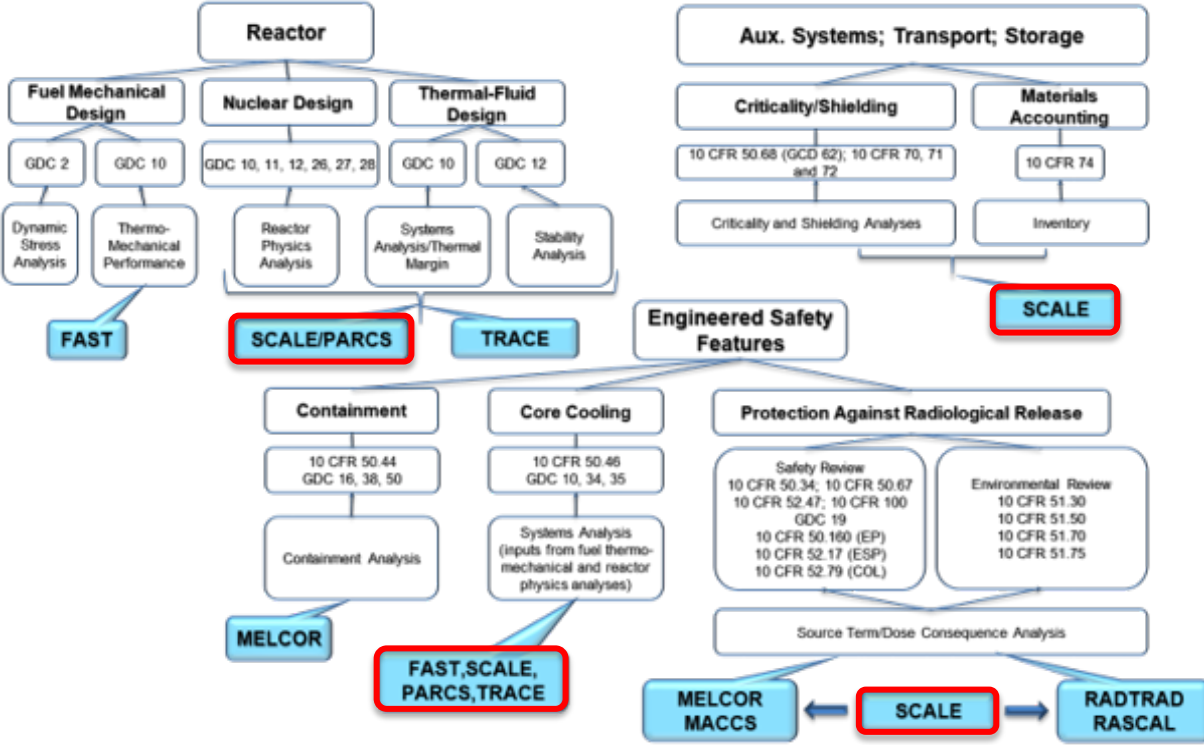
Reactor

Fuel Mechanical Design

Nuclear Design

Thermal-Fluid Design

GDC 2

GDC 10

GDC 10, 11, 12, 26, 27, 28

GDC 10

GDC 12

Dynamic Stress Analysis

Thermo-Mechanical Performance

Reactor Physics Analysis

Systems Analysis/Thermal Margin

Stability Analysis

FAST

SCALE/PARCS

TRACE

Aux. Systems; Transport; Storage

Criticality/Shielding

Materials Accounting

10 CFR 50.68 (GCD 62); 10 CFR 70, 71 and 72

10 CFR 74

Criticality and Shielding Analyses

Inventory

SCALE

Engineered Safety Features

Containment

Core Cooling

Protection Against Radiological Release

10 CFR 50.44
GDC 16, 38, 50

10 CFR 50.46
GDC 10, 34, 35

Safety Review
10 CFR 50.34; 10 CFR 50.67
10 CFR 52.47; 10 CFR 100
GDC 19
10 CFR 50.160 (EP)
10 CFR 52.17 (ESP)
10 CFR 52.79 (COL)

Environmental Review
10 CFR 51.30
10 CFR 51.50
10 CFR 51.70
10 CFR 51.75

Containment Analysis

Systems Analysis (inputs from fuel thermo-mechanical and reactor physics analyses)

Source Term/Dose Consequence Analysis

MELCOR

FAST,SCALE, PARCS,TRACE

MELCOR MACCS

SCALE

RADTRAD RASCAL